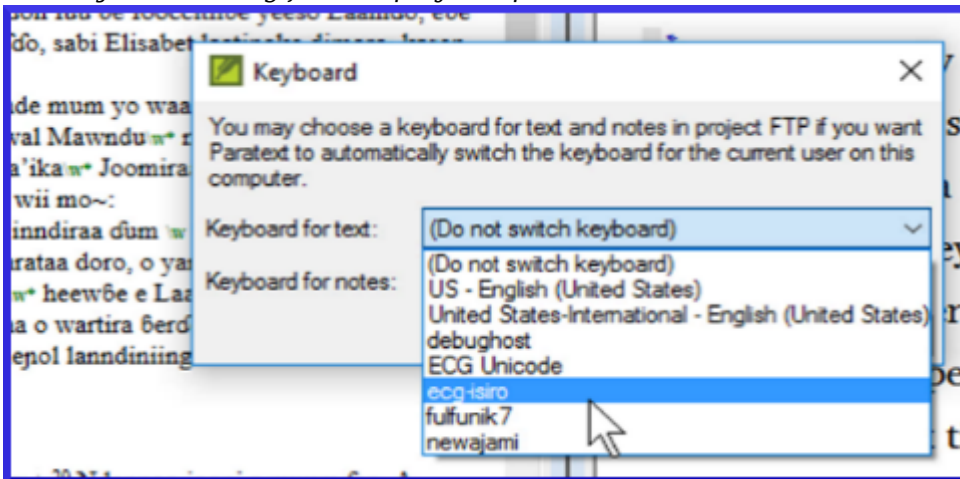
Keyboard

You may choose a keyboard for text and notes in project FTP if you want Paratext to automatically switch the keyboard for the current user on this computer.

Keyboard for text: (Do not switch keyboard)

Keyboard for notes:

(Do not switch keyboard)
US - English (United States)
United States-International - English (United States)
debughost
ECG Unicode
ecg-isiro
fulfunik7
newajami

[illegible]do, sabi Elisabet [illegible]
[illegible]de mum yo waa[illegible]
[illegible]val Mawndu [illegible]
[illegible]a'ika Joomira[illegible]
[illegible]wii mo~:
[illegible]inndiraa ɗum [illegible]
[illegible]rataa doro, o ya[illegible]
heewɓe e Laa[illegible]
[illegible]a o wartira ɓerd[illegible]
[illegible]epol lanndiniing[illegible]